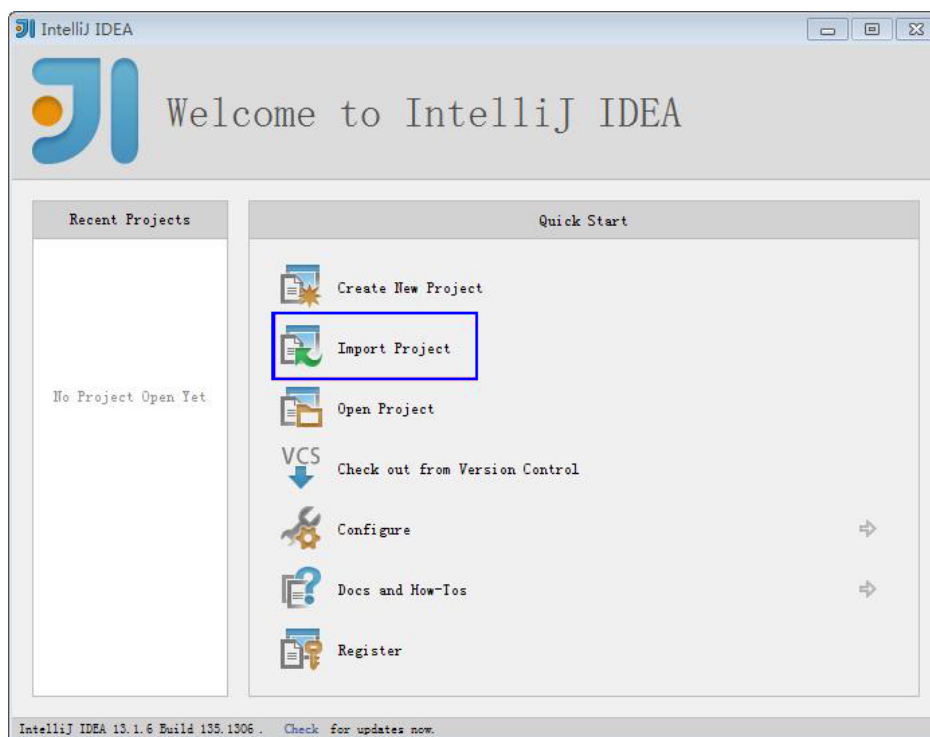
IntelliJ IDEA

Welcome to IntelliJ IDEA

Recent Projects

No Project Open Yet

Quick Start

Create New Project

Import Project

Open Project

VCS

Check out from Version Control

Configure

Docs and How-Tos

Register

IntelliJ IDEA 13.1.6 Build 135.1306. Check for updates now.